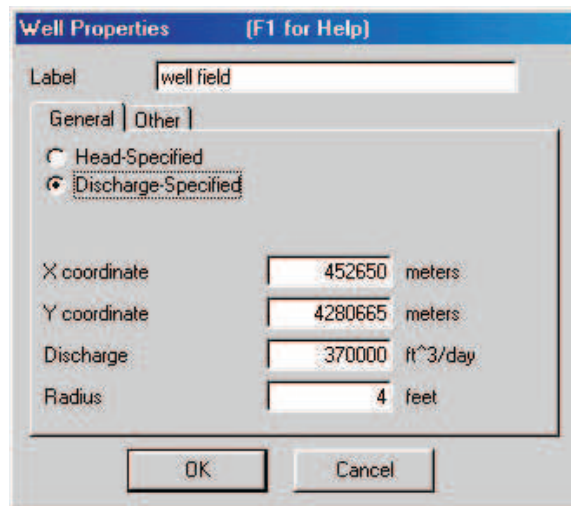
Well Properties (F1 for Help)

Label well field

General Other

Head-Specified
Discharge-Specified

X coordinate 452650 meters
Y coordinate 4280665 meters
Discharge 370000 ft^3/day
Radius 4 feet

OK Cancel